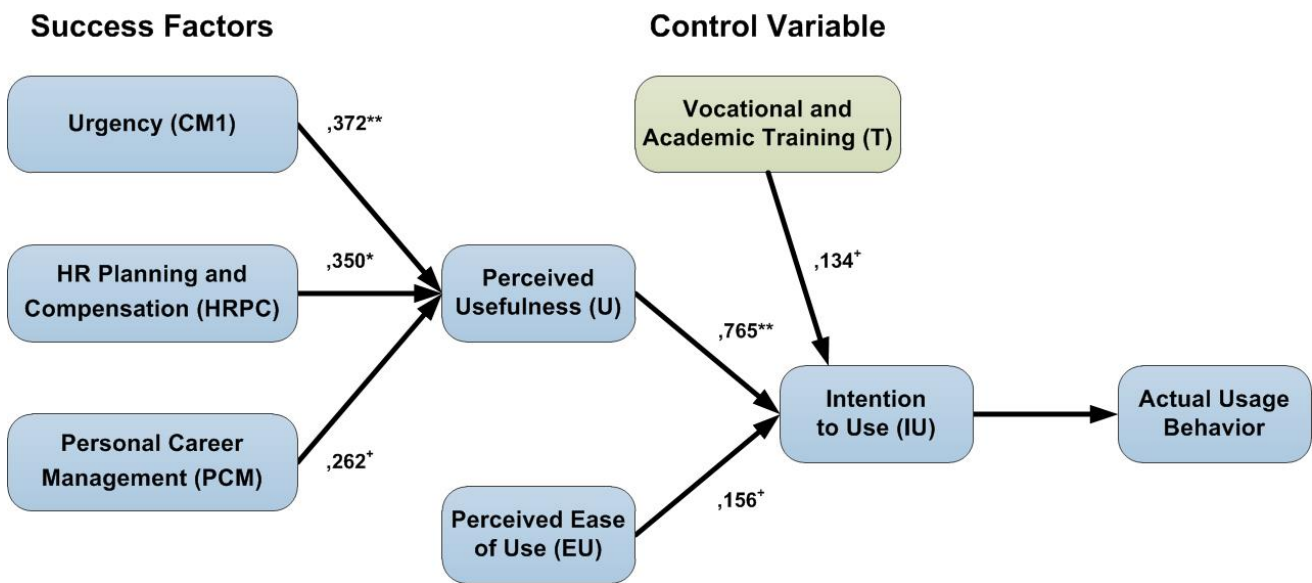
Success Factors

Control Variable

Urgency (CM1)

,372**

Vocational and Academic Training (T)

HR Planning and Compensation (HRPC)

,350*

Perceived Usefulness (U)

,134$^{+}$

,765**

Intention to Use (IU)

Actual Usage Behavior

Personal Career Management (PCM)

,262$^{+}$

Perceived Ease of Use (EU)

,156$^{+}$